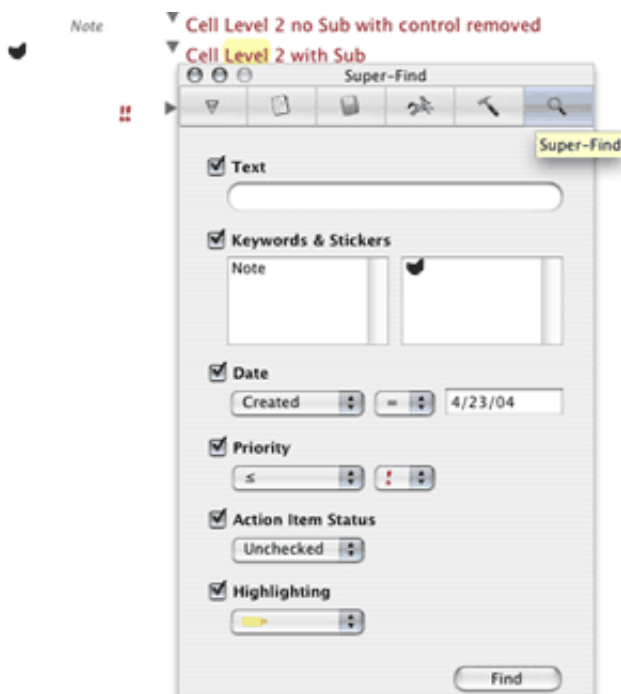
Note

Cell Level 2 no Sub with control removed

Cell Level 2 with Sub

!!

Super-Find

Super-Find

Text

Keywords & Stickers

Note

Date

Created

=

4/23/04

Priority

≤

!

Action Item Status

Unchecked

Highlighting

Find